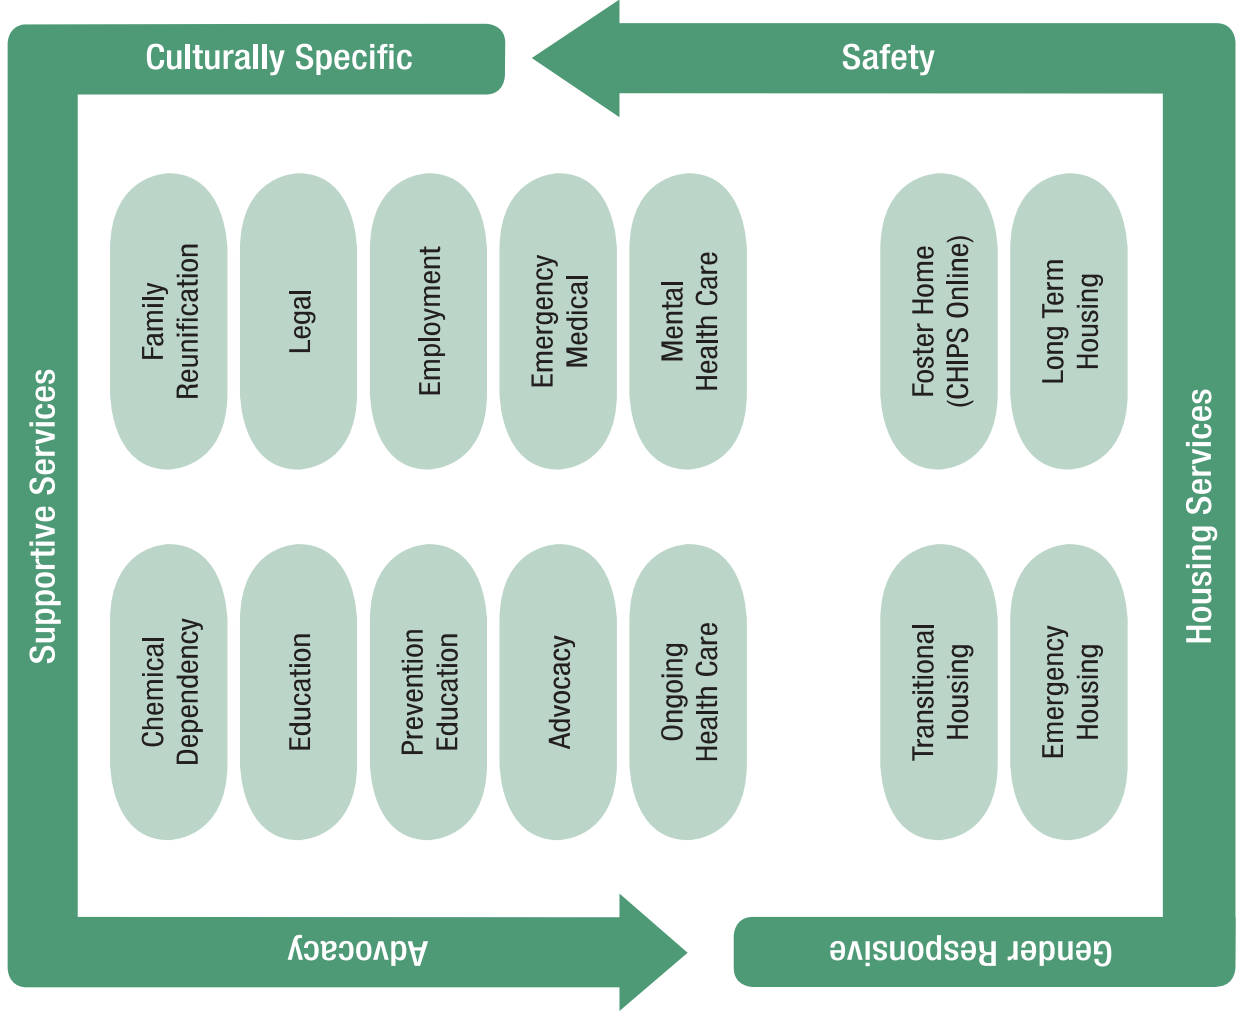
Culturally Specific

Safety

Supportive Services

Family Reunification

Legal

Employment

Emergency Medical

Mental Health Care

Foster Home (CHIPS Online)

Long Term Housing

Housing Services

Chemical Dependency

Education

Prevention Education

Advocacy

Ongoing Health Care

Transitional Housing

Emergency Housing

Advocacy

Gender Responsive